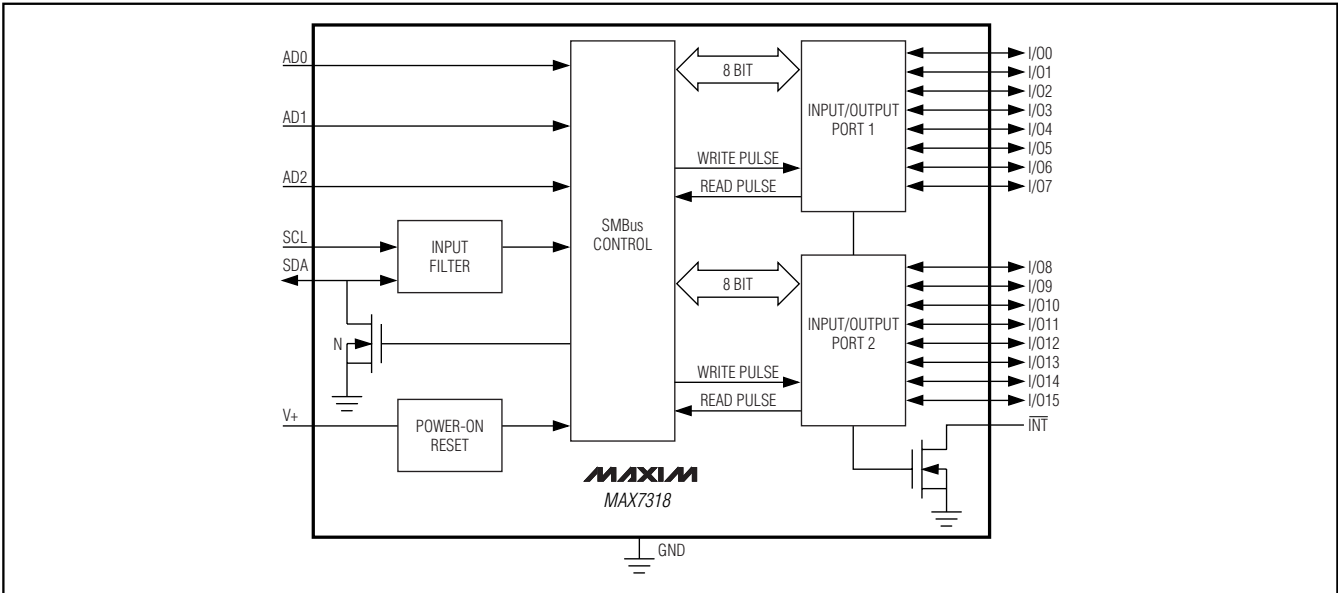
AD0

AD1

AD2

SCL

SDA

N

V+

INPUT FILTER

POWER-ON RESET

SMBus CONTROL

8 BIT

WRITE PULSE

READ PULSE

INPUT/OUTPUT PORT 1

8 BIT

WRITE PULSE

READ PULSE

INPUT/OUTPUT PORT 2

I/O0
I/O1
I/O2
I/O3
I/O4
I/O5
I/O6
I/O7

I/O8
I/O9
I/O10
I/O11
I/O12
I/O13
I/O14
I/O15

$\overline{INT}$

MAXIM

MAX7318

GND